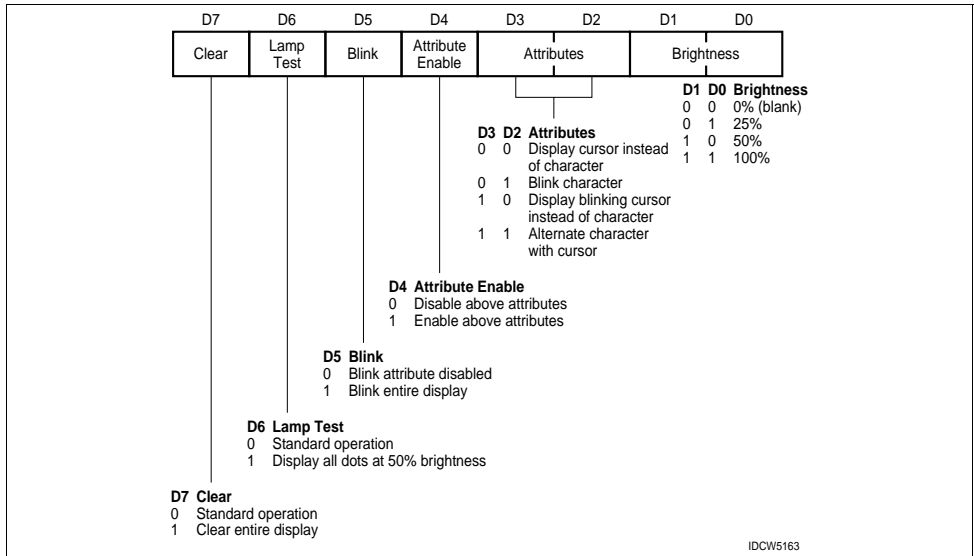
| D7 | D6 | D5 | D4 | D3 | D2 | D1 | D0 |
|---|---|---|---|---|---|---|---|
| Clear | Lamp Test | Blink | Attribute Enable | Attributes | | Brightness | |

D1 D0 Brightness
0 0 0% (blank)
0 1 25%
1 0 50%
1 1 100%

D3 D2 Attributes
0 0 Display cursor instead of character
0 1 Blink character
1 0 Display blinking cursor instead of character
1 1 Alternate character with cursor

D4 Attribute Enable
0 Disable above attributes
1 Enable above attributes

D5 Blink
0 Blink attribute disabled
1 Blink entire display

D6 Lamp Test
0 Standard operation
1 Display all dots at 50% brightness

D7 Clear
0 Standard operation
1 Clear entire display

IDCW5163